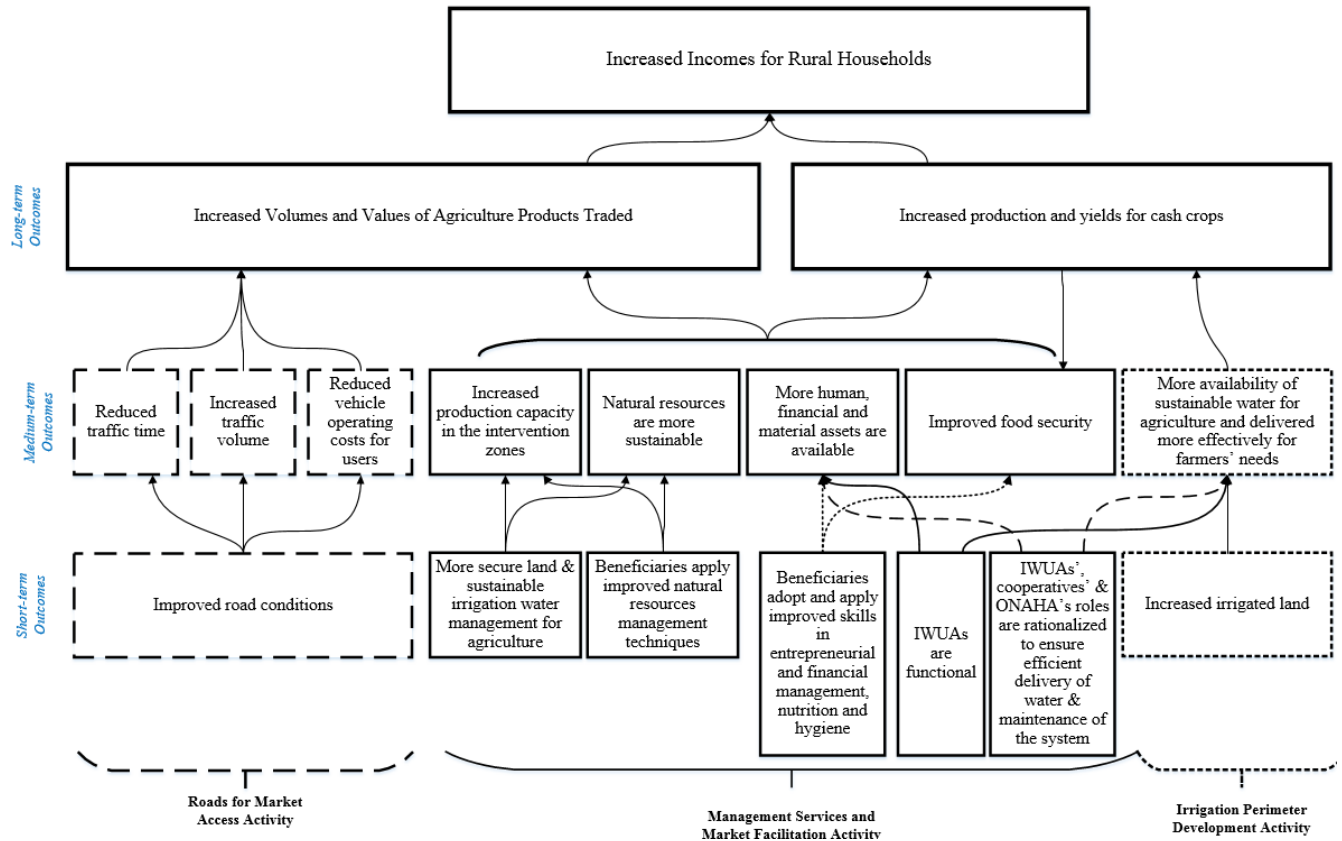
Increased Incomes for Rural Households

Long-term Outcomes

Increased Volumes and Values of Agriculture Products Traded

Increased production and yields for cash crops

Medium-term Outcomes

Reduced traffic time

Increased traffic volume

Reduced vehicle operating costs for users

Increased production capacity in the intervention zones

Natural resources are more sustainable

More human, financial and material assets are available

Improved food security

More availability of sustainable water for agriculture and delivered more effectively for farmers' needs

Short-term Outcomes

Improved road conditions

More secure land & sustainable irrigation water management for agriculture

Beneficiaries apply improved natural resources management techniques

Beneficiaries adopt and apply improved skills in entrepreneurial and financial management, nutrition and hygiene

IWUAs are functional

IWUAs', cooperatives' & ONAHA's roles are rationalized to ensure efficient delivery of water & maintenance of the system

Increased irrigated land

Roads for Market Access Activity

Management Services and Market Facilitation Activity

Irrigation Perimeter Development Activity